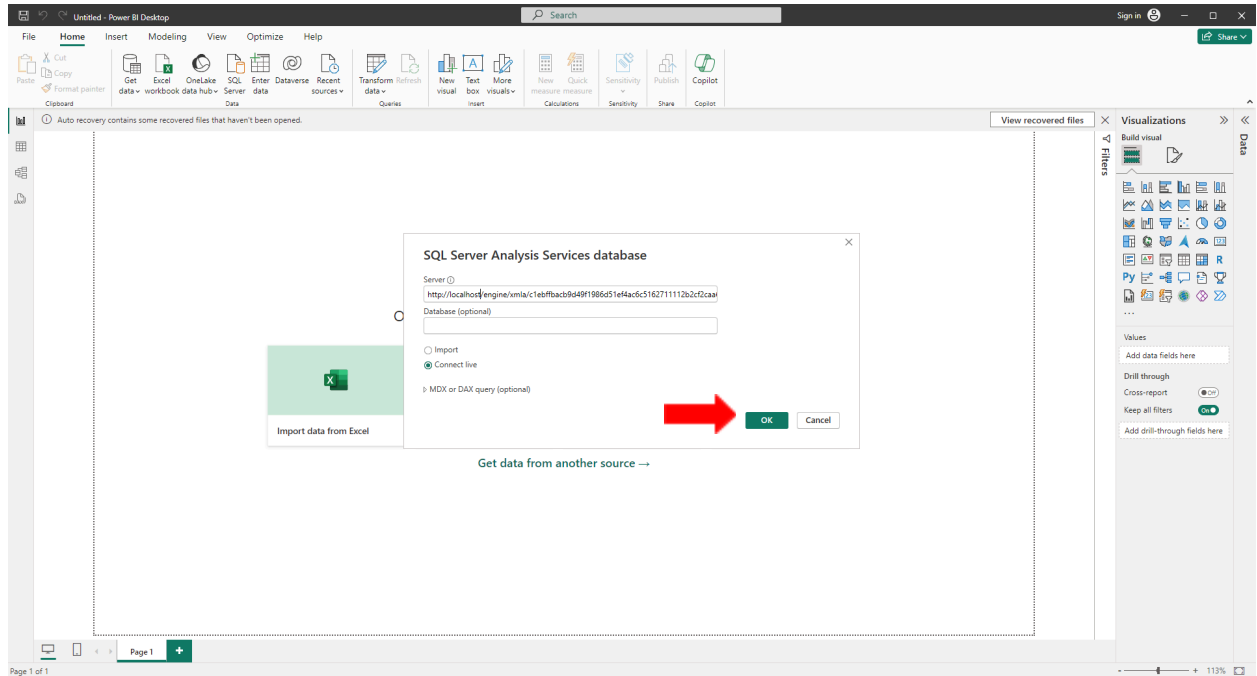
Untitled - Power BI Desktop

Search

Sign in

Share

File Home Insert Modeling View Optimize Help

Paste Cut Copy Format painter Clipboard

Get data Excel workbook OneLake data hub SQL Server Enter data Dataverse Recent sources Data

Transform data Refresh Queries

New visual Text box More visuals Insert

New measure Quick measure Calculations

Sensitivity Sensitivity

Publish Share

Copilot Copilot

Auto recovery contains some recovered files that haven't been opened.

View recovered files

Filters

Visualizations

Build visual

Data

SQL Server Analysis Services database

Server

http://localhost/engine/xmla/c1ebffbacb9d49f1986d51ef4ac6c5162711112b2cf2caa

Database (optional)

Import

Connect live

MDX or DAX query (optional)

OK

Cancel

O

Import data from Excel

Get data from another source →

Values

Add data fields here

Drill through

Cross-report

Off

Keep all filters

On

Add drill-through fields here

Page 1

+

Page 1 of 1

113%